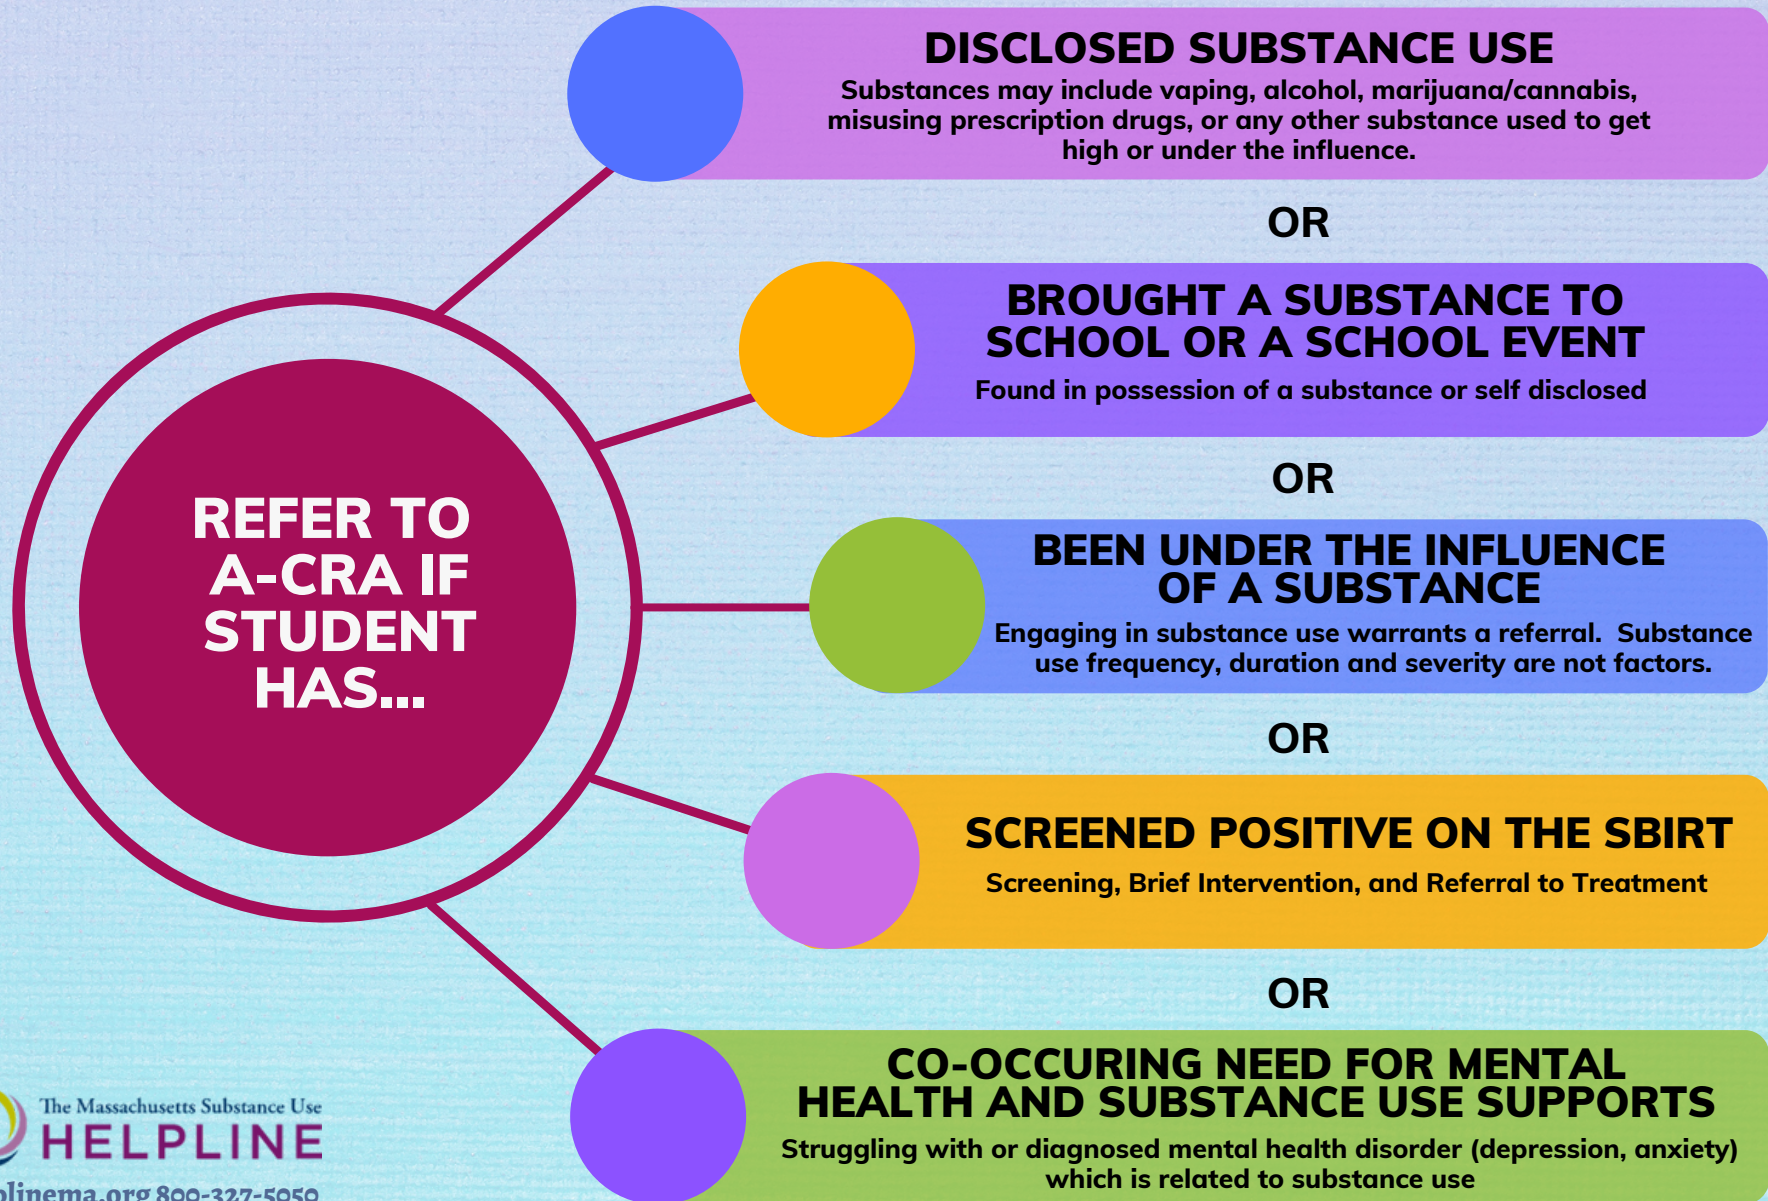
REFER TO A-CRA IF STUDENT HAS...

DISCLOSED SUBSTANCE USE

Substances may include vaping, alcohol, marijuana/cannabis, misusing prescription drugs, or any other substance used to get high or under the influence.

OR

BROUGHT A SUBSTANCE TO SCHOOL OR A SCHOOL EVENT

Found in possession of a substance or self disclosed

OR

BEEN UNDER THE INFLUENCE OF A SUBSTANCE

Engaging in substance use warrants a referral. Substance use frequency, duration and severity are not factors.

OR

SCREENED POSITIVE ON THE SBIRT

Screening, Brief Intervention, and Referral to Treatment

OR

CO-OCCURING NEED FOR MENTAL HEALTH AND SUBSTANCE USE SUPPORTS

Struggling with or diagnosed mental health disorder (depression, anxiety) which is related to substance use

The Massachusetts Substance Use HELPLINE

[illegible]linema.org 800-327-5050